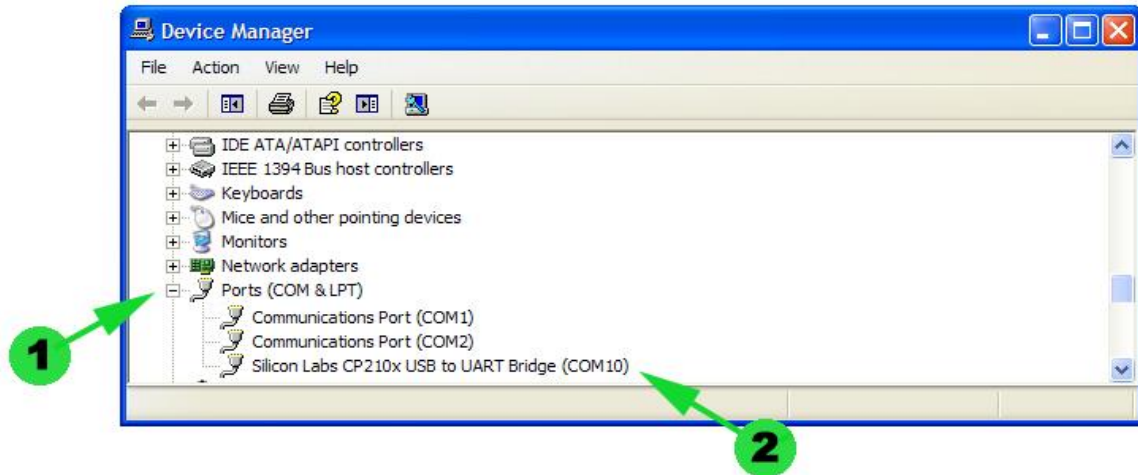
Device Manager

File Action View Help

IDE ATA/ATAPI controllers
IEEE 1394 Bus host controllers
Keyboards
Mice and other pointing devices
Monitors
Network adapters
Ports (COM & LPT)
Communications Port (COM1)
Communications Port (COM2)
Silicon Labs CP210x USB to UART Bridge (COM10)

1

2